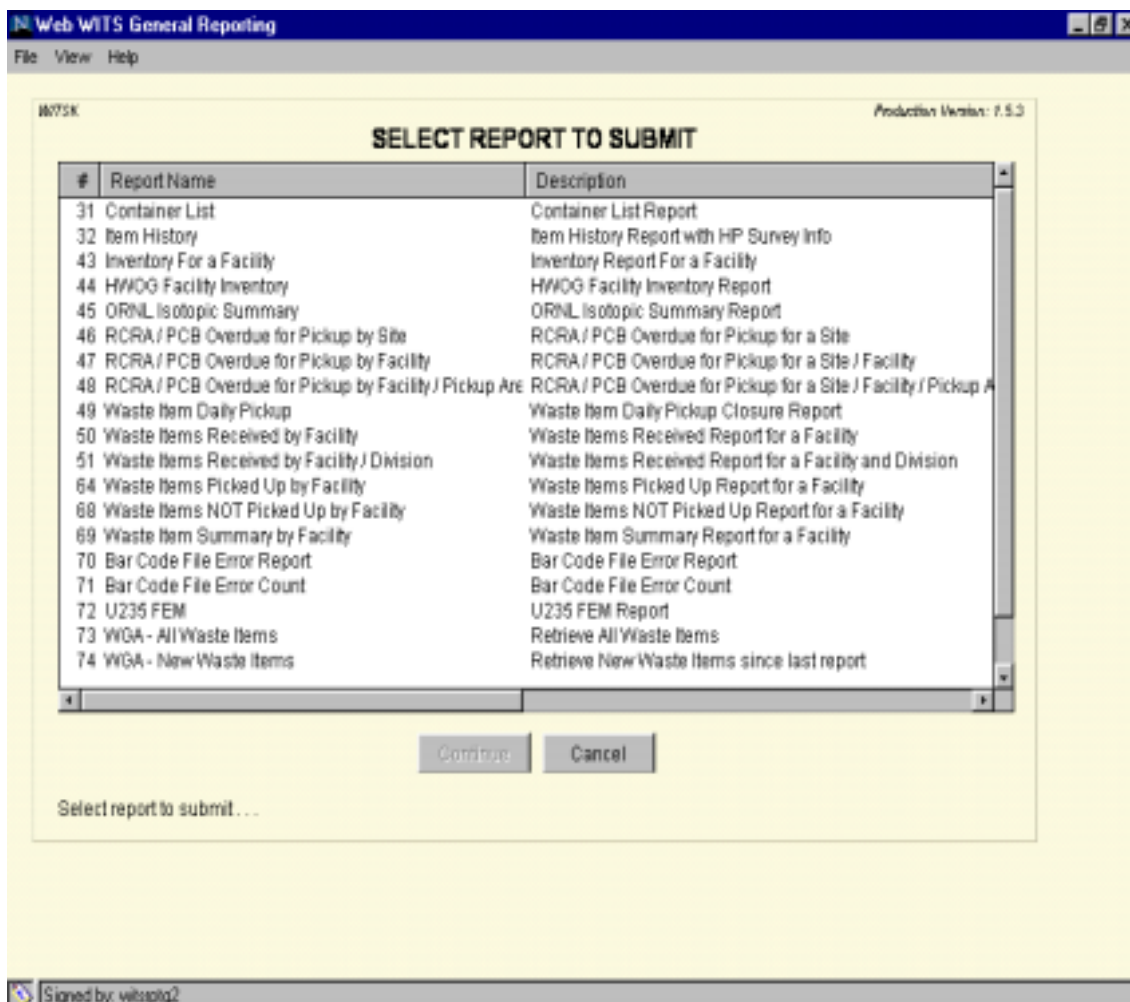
Web WITS General Reporting

File View Help

W7SK

Production Version: 1.5.3

SELECT REPORT TO SUBMIT

| # | Report Name | Description |
|---|---|---|
| 31 | Container List | Container List Report |
| 32 | Item History | Item History Report with HP Survey Info |
| 43 | Inventory For a Facility | Inventory Report For a Facility |
| 44 | HWOG Facility Inventory | HWOG Facility Inventory Report |
| 45 | ORNL Isotopic Summary | ORNL Isotopic Summary Report |
| 46 | RCRA / PCB Overdue for Pickup by Site | RCRA / PCB Overdue for Pickup for a Site |
| 47 | RCRA / PCB Overdue for Pickup by Facility | RCRA / PCB Overdue for Pickup for a Site / Facility |
| 48 | RCRA / PCB Overdue for Pickup by Facility / Pickup Are | RCRA / PCB Overdue for Pickup for a Site / Facility / Pickup A |
| 49 | Waste Item Daily Pickup | Waste Item Daily Pickup Closure Report |
| 50 | Waste Items Received by Facility | Waste Items Received Report for a Facility |
| 51 | Waste Items Received by Facility / Division | Waste Items Received Report for a Facility and Division |
| 64 | Waste Items Picked Up by Facility | Waste Items Picked Up Report for a Facility |
| 68 | Waste Items NOT Picked Up by Facility | Waste Items NOT Picked Up Report for a Facility |
| 69 | Waste Item Summary by Facility | Waste Item Summary Report for a Facility |
| 70 | Bar Code File Error Report | Bar Code File Error Report |
| 71 | Bar Code File Error Count | Bar Code File Error Count |
| 72 | U235 FEM | U235 FEM Report |
| 73 | WGA - All Waste Items | Retrieve All Waste Items |
| 74 | WGA - New Waste Items | Retrieve New Waste Items since last report |

Continue Cancel

Select report to submit . . .

Signed by: witsptg2